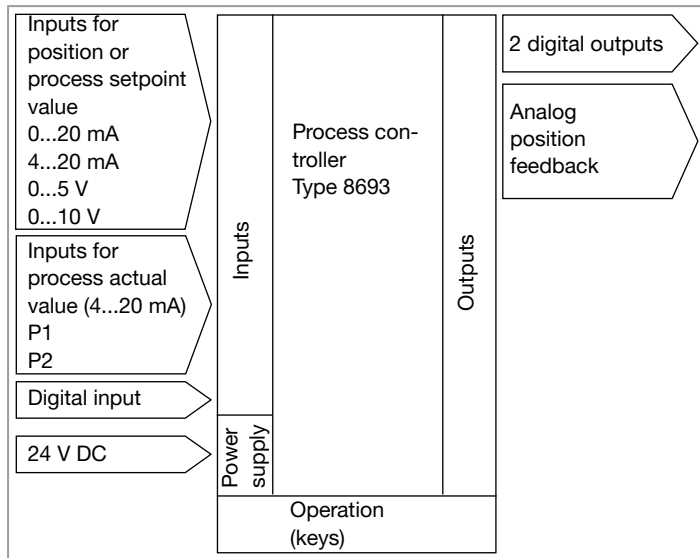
Inputs for position or process setpoint value
0...20 mA
4...20 mA
0...5 V
0...10 V

Inputs for process actual value (4...20 mA)
P1
P2

Digital input

24 V DC

Inputs

Power supply

Process controller
Type 8693

Outputs

Operation (keys)

2 digital outputs

Analog position feedback